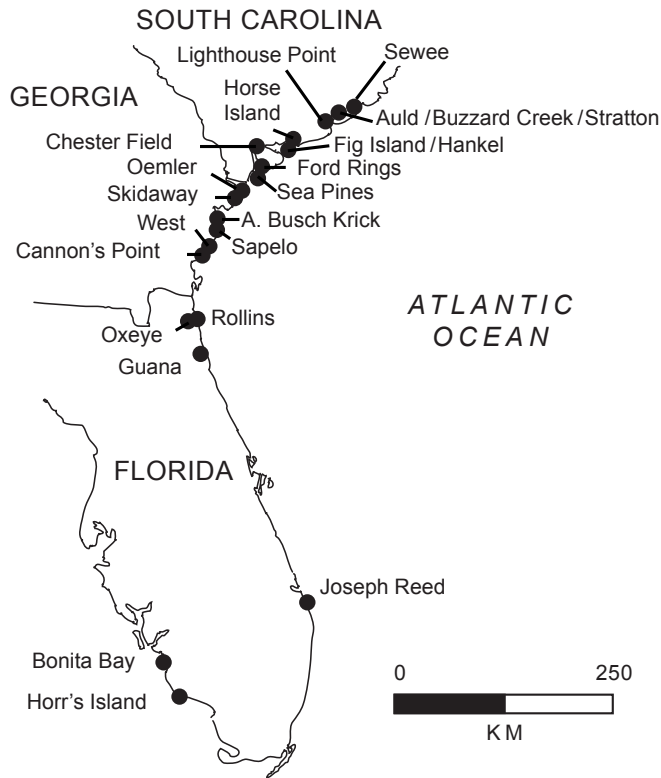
SOUTH CAROLINA

Lighthouse Point

Sewee

GEORGIA

Horse Island

Auld / Buzzard Creek / Stratton

Chester Field

Fig Island / Hankel

Oemler

Ford Rings

Skidaway

Sea Pines

West

A. Busch Krick

Cannon's Point

Sapelo

ATLANTIC OCEAN

Rollins

Oxeye

Guana

FLORIDA

Joseph Reed

Bonita Bay

Horr's Island

0

250

KM